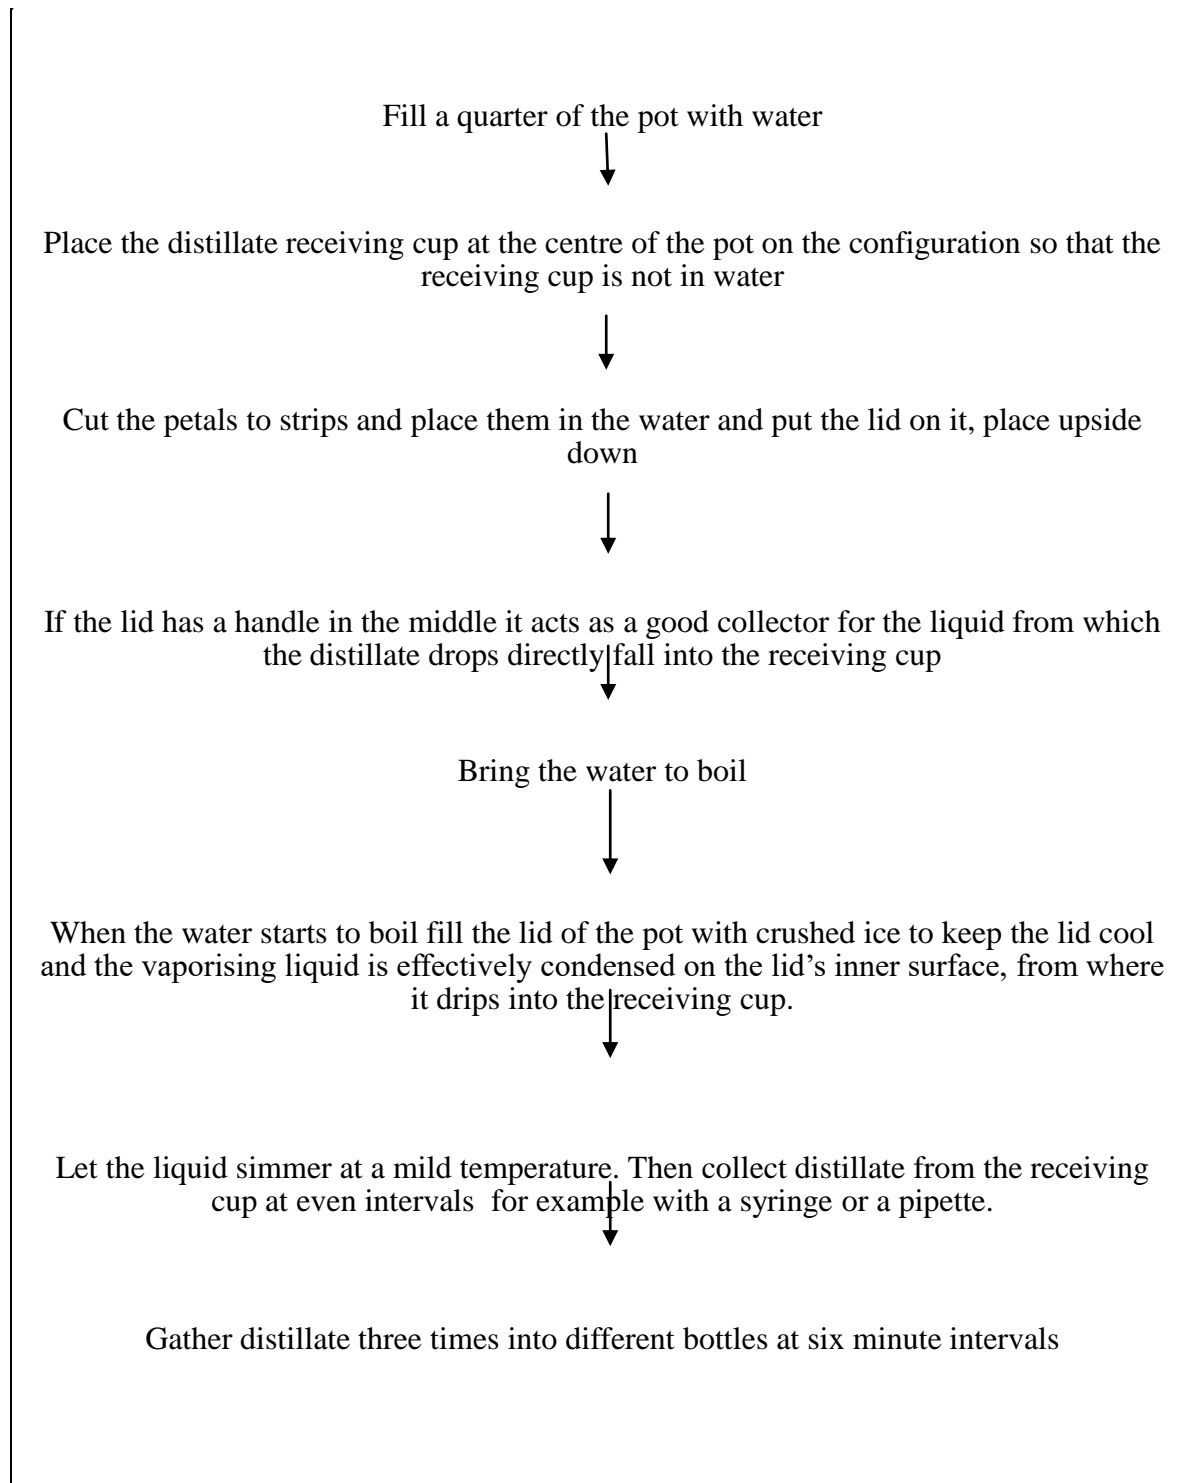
Fill a quarter of the pot with water

Place the distillate receiving cup at the centre of the pot on the configuration so that the receiving cup is not in water

Cut the petals to strips and place them in the water and put the lid on it, place upside down

If the lid has a handle in the middle it acts as a good collector for the liquid from which the distillate drops directly fall into the receiving cup

Bring the water to boil

When the water starts to boil fill the lid of the pot with crushed ice to keep the lid cool and the vaporising liquid is effectively condensed on the lid's inner surface, from where it drips into the receiving cup.

Let the liquid simmer at a mild temperature. Then collect distillate from the receiving cup at even intervals  for example with a syringe or a pipette.

Gather distillate three times into different bottles at six minute intervals